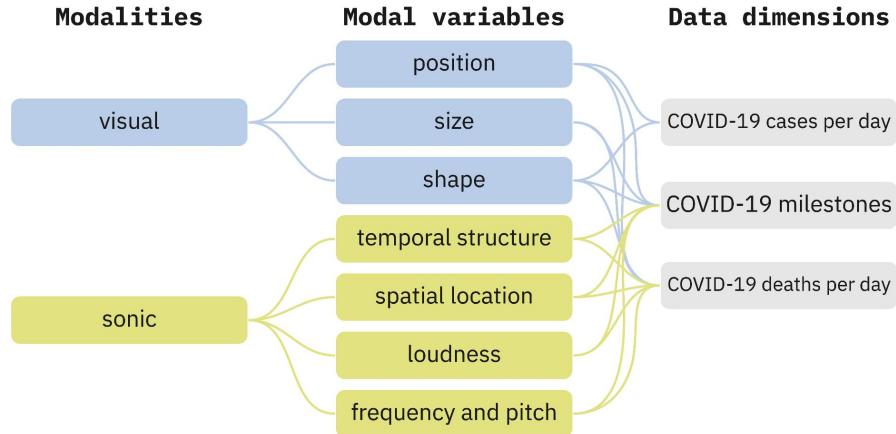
Modalities

Modal variables

Data dimensions

visual

sonic

position

size

shape

temporal structure

spatial location

loudness

frequency and pitch

COVID-19 cases per day

COVID-19 milestones

COVID-19 deaths per day